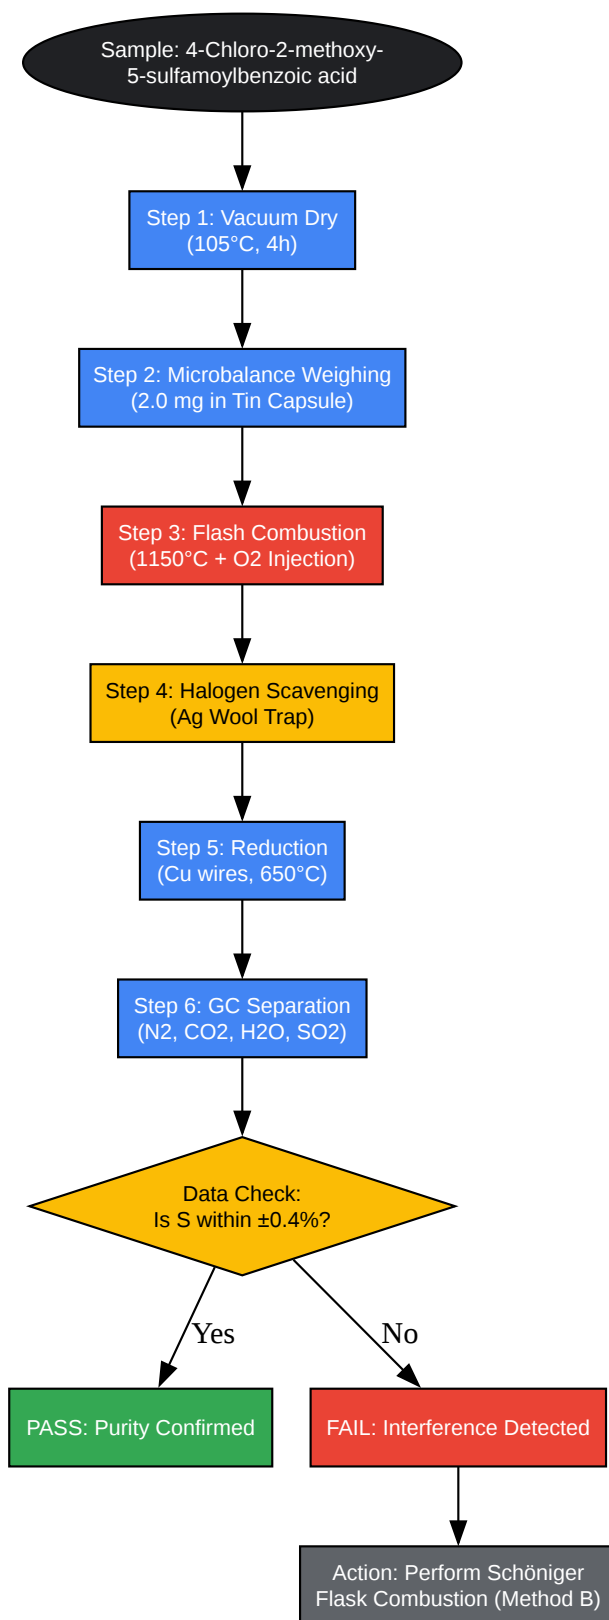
Sample: 4-Chloro-2-methoxy-5-sulfamoylbenzoic acid

Step 1: Vacuum Dry (105°C, 4h)

Step 2: Microbalance Weighing (2.0 mg in Tin Capsule)

Step 3: Flash Combustion (1150°C + O2 Injection)

Step 4: Halogen Scavenging (Ag Wool Trap)

Step 5: Reduction (Cu wires, 650°C)

Step 6: GC Separation (N2, CO2, H2O, SO2)

Data Check: Is S within ±0.4%?

Yes

No

PASS: Purity Confirmed

FAIL: Interference Detected

Action: Perform Schöniger Flask Combustion (Method B)